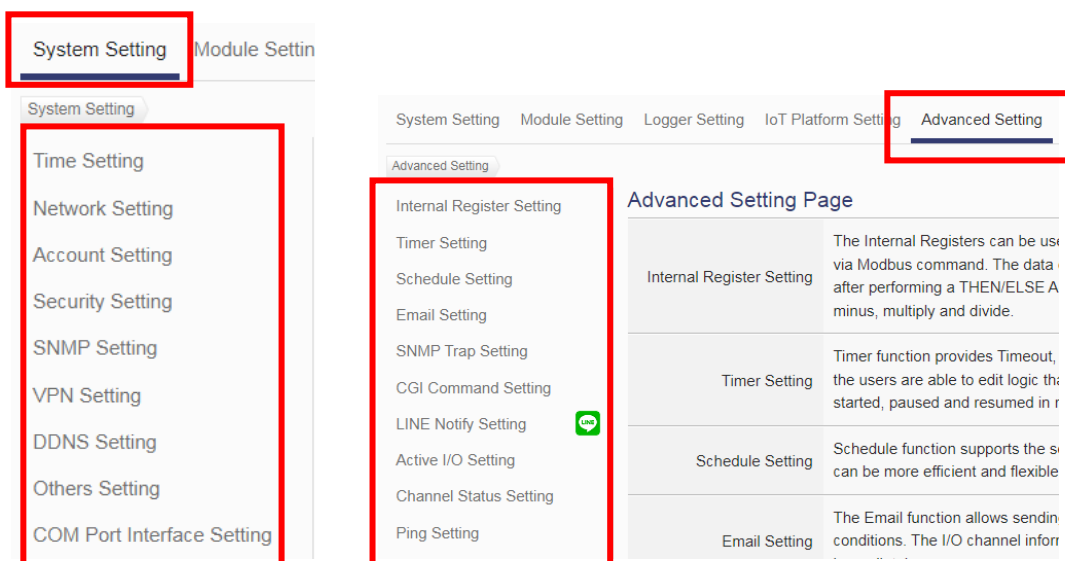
System Setting Module Settin

System Setting

Time Setting
Network Setting
Account Setting
Security Setting
SNMP Setting
VPN Setting
DDNS Setting
Others Setting
COM Port Interface Setting

System Setting Module Setting Logger Setting IoT Platform Setting Advanced Setting

Advanced Setting

Internal Register Setting
Timer Setting
Schedule Setting
Email Setting
SNMP Trap Setting
CGI Command Setting
LINE Notify Setting
LINE
Active I/O Setting
Channel Status Setting
Ping Setting

Advanced Setting Page

| | |
|---|---|
| Internal Register Setting | The Internal Registers can be use via Modbus command. The data after performing a THEN/ELSE A minus, multiply and divide. |
| Timer Setting | Timer function provides Timeout, the users are able to edit logic tha started, paused and resumed in r |
| Schedule Setting | Schedule function supports the s can be more efficient and flexible |
| Email Setting | The Email function allows sendin conditions. The I/O channel infor |